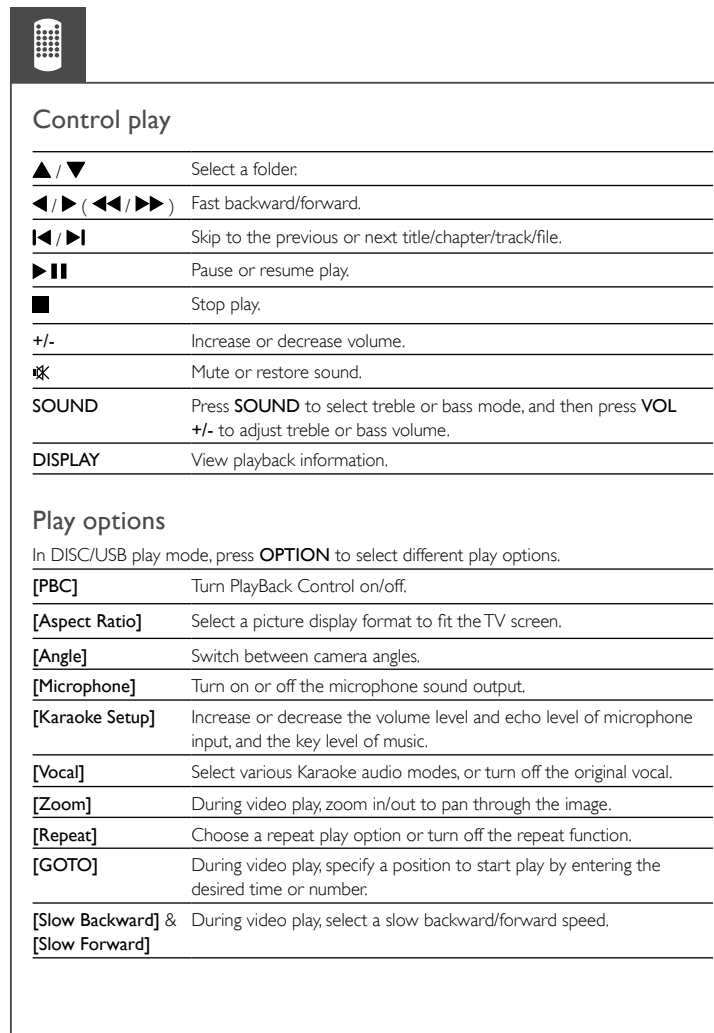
Control play

| | |
|---|---|
| ▲ / ▼ | Select a folder. |
| ◀ / ▶ ( ◀◀ / ▶▶ ) | Fast backward/forward. |
| I◀ / ▶I | Skip to the previous or next title/chapter/track/file. |
| ▶II | Pause or resume play. |
| ■ | Stop play. |
| +/- | Increase or decrease volume. |
| 🔇 | Mute or restore sound. |
| SOUND | Press **SOUND** to select treble or bass mode, and then press **VOL +/-** to adjust treble or bass volume. |
| DISPLAY | View playback information. |

Play options

In DISC/USB play mode, press **OPTION** to select different play options.

| | |
|---|---|
| [PBC] | Turn PlayBack Control on/off. |
| [Aspect Ratio] | Select a picture display format to fit the TV screen. |
| [Angle] | Switch between camera angles. |
| [Microphone] | Turn on or off the microphone sound output. |
| [Karaoke Setup] | Increase or decrease the volume level and echo level of microphone input, and the key level of music. |
| [Vocal] | Select various Karaoke audio modes, or turn off the original vocal. |
| [Zoom] | During video play, zoom in/out to pan through the image. |
| [Repeat] | Choose a repeat play option or turn off the repeat function. |
| [GOTO] | During video play, specify a position to start play by entering the desired time or number. |
| [Slow Backward] & [Slow Forward] | During video play, select a slow backward/forward speed. |